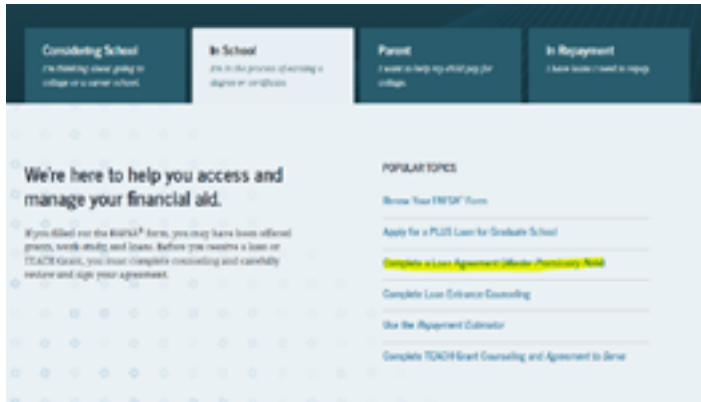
Considering School
I'm thinking about going to college or a career school.

In School
I'm in the process of earning a degree or certificate.

Parent
I want to help my child pay for college.

In Repayment
I have loans I need to repay.

We're here to help you access and manage your financial aid.

If you filled out the FAFSA® form, you may have been offered grants, work-study and loans. Before you receive a loan or TEACH Grant, you must complete counseling and carefully review and sign your agreement.

POPULAR TOPICS

Renew Your FAFSA® Form

Apply for a PLUS Loan for Graduate School

Complete a Loan Agreement (Master Promissory Note)

Complete Loan Entrance Counseling

Use the Repayment Estimator

Complete TEACH Grant Counseling and Agreement to Serve